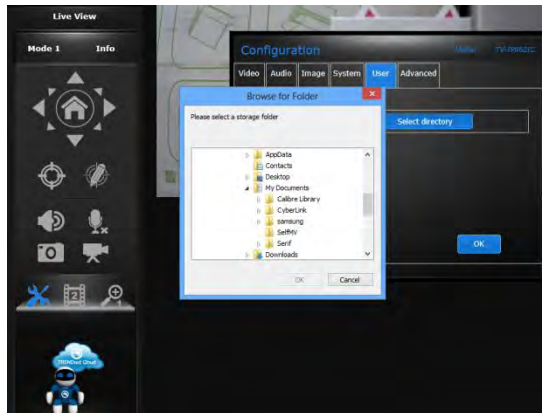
Live View

Mode 1

Info

Configuration

Video

Audio

Image

System

User

Advanced

Browse for Folder

Please select a storage folder

AppData

Contacts

Desktop

My Documents

Calibre Library

CyberLink

samsung

SelfMV

Serif

Downloads

OK

Cancel

Select directory

OK

TRENDnet Cloud